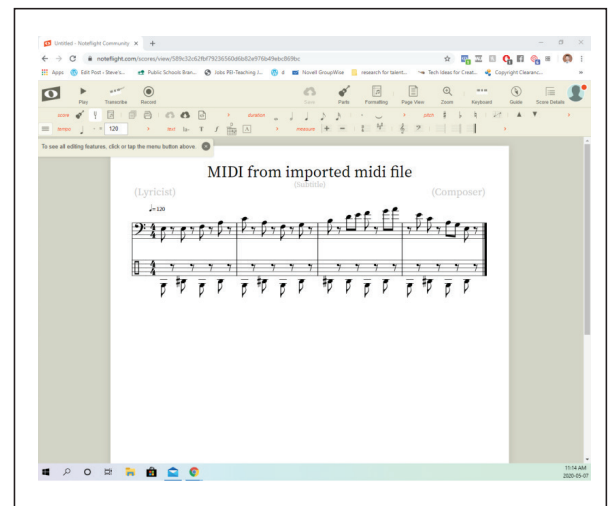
Untitled - Noteflight Community ✕ +

noteflight.com/scores/view/589c32c62fbf79236560d6b82e976b49ebc869bc

Apps Edit Post › Steve's... Public Schools Bran... Jobs PEI-Teaching (...) d Novell GroupWise research for talent... Tech Ideas for Creat... Copyright Clearanc...

Play Transcribe Record Save Parts Formatting Page View Zoom Keyboard Guide Score Details

score duration pitch

tempo = 120 text measure

To see all editing features, click or tap the menu button above.

MIDI from imported midi file

(Subtitle)

(Lyricist) (Composer)

♩=120

11:14 AM
2020-05-07